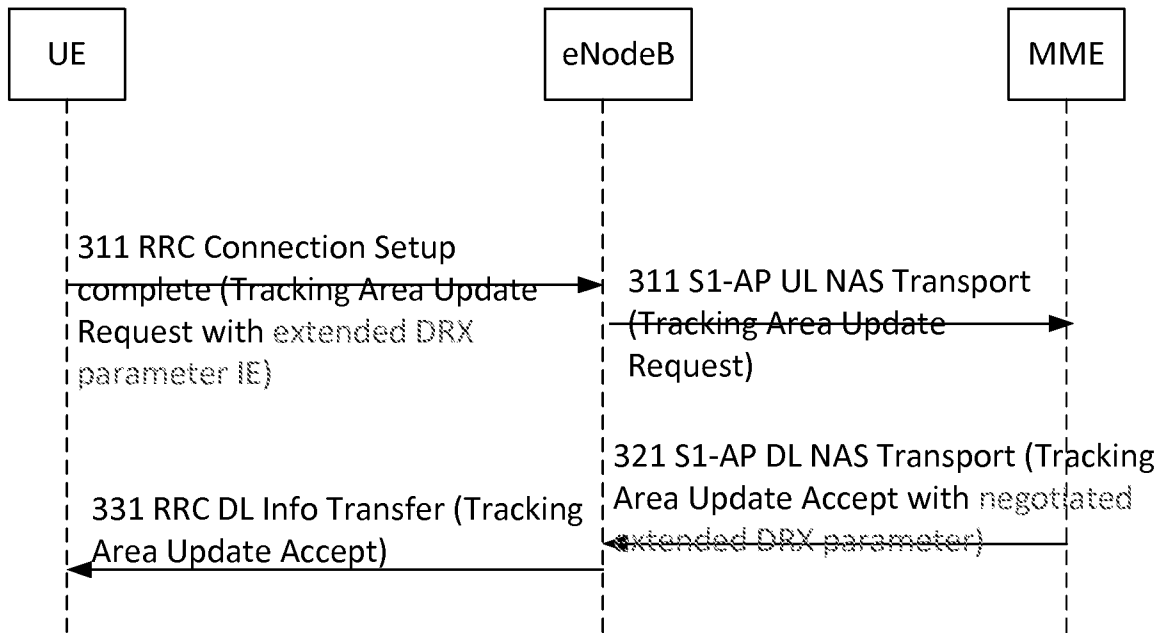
UE

eNodeB

MME

311 RRC Connection Setup complete (Tracking Area Update Request with extended DRX parameter IE)

311 S1-AP UL NAS Transport (Tracking Area Update Request)

321 S1-AP DL NAS Transport (Tracking Area Update Accept with negotiated extended DRX parameter)

331 RRC DL Info Transfer (Tracking Area Update Accept)